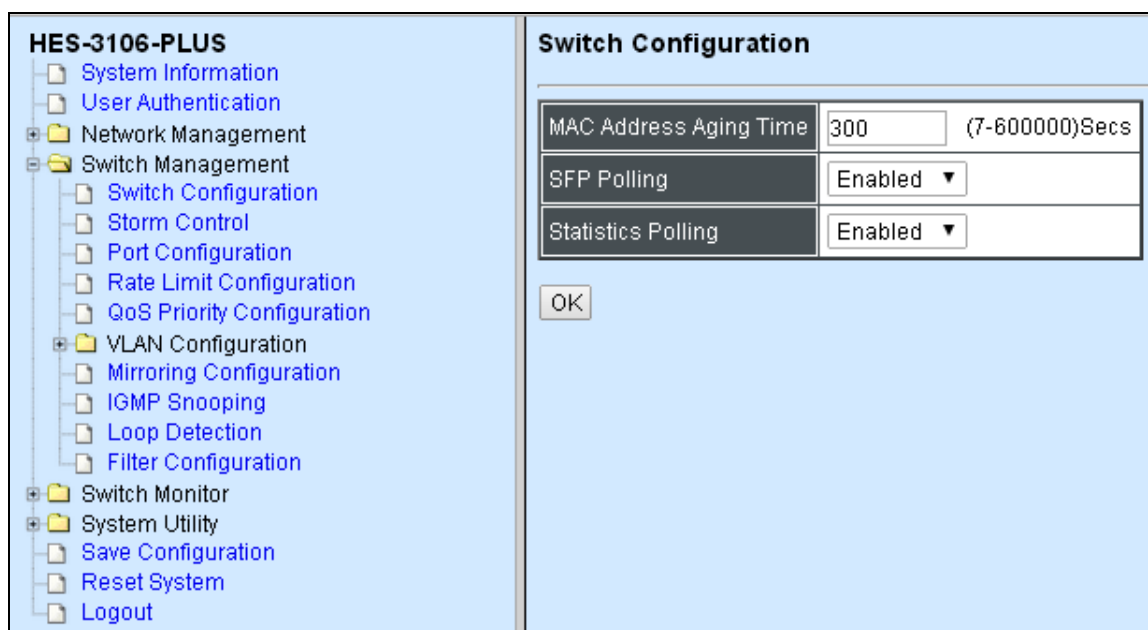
HES-3106-PLUS
System Information
User Authentication
Network Management
Switch Management
Switch Configuration
Storm Control
Port Configuration
Rate Limit Configuration
QoS Priority Configuration
VLAN Configuration
Mirroring Configuration
IGMP Snooping
Loop Detection
Filter Configuration
Switch Monitor
System Utility
Save Configuration
Reset System
Logout

Switch Configuration

| MAC Address Aging Time | 300 (7-600000)Secs |
|---|---|
| SFP Polling | Enabled |
| Statistics Polling | Enabled |

OK